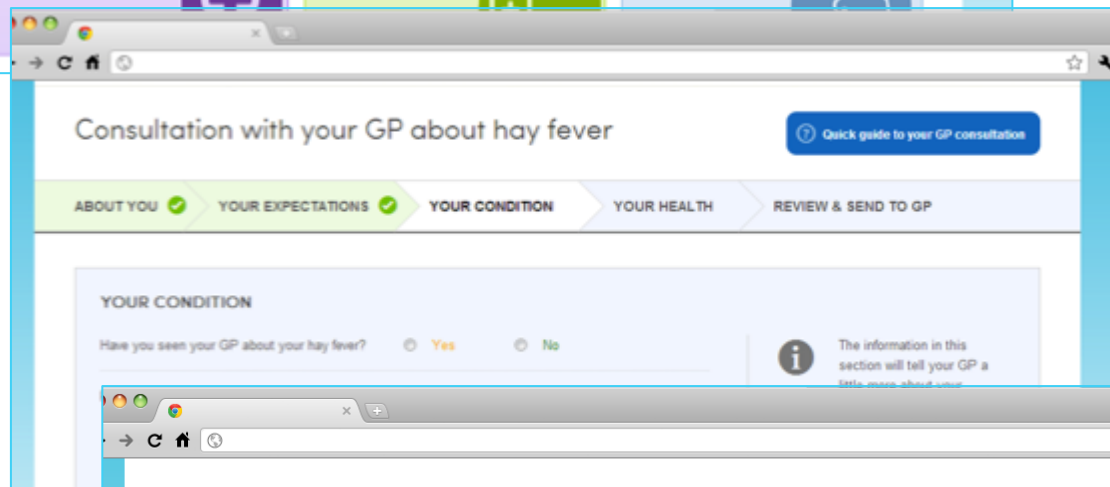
Consultation with your GP about hay fever

Quick guide to your GP consultation

ABOUT YOU

YOUR EXPECTATIONS

YOUR CONDITION

YOUR HEALTH

REVIEW & SEND TO GP

YOUR CONDITION

Have you seen your GP about your hay fever?

Yes

No

The information in this section will tell your GP a little more about your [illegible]